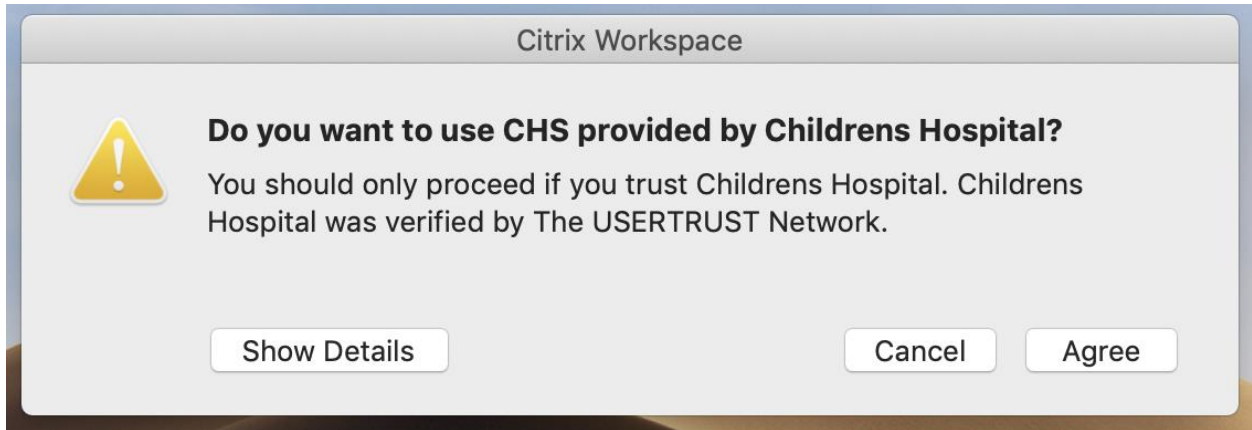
Citrix Workspace

Do you want to use CHS provided by Childrens Hospital?

You should only proceed if you trust Childrens Hospital. Childrens Hospital was verified by The USERTRUST Network.

Show Details

Cancel

Agree